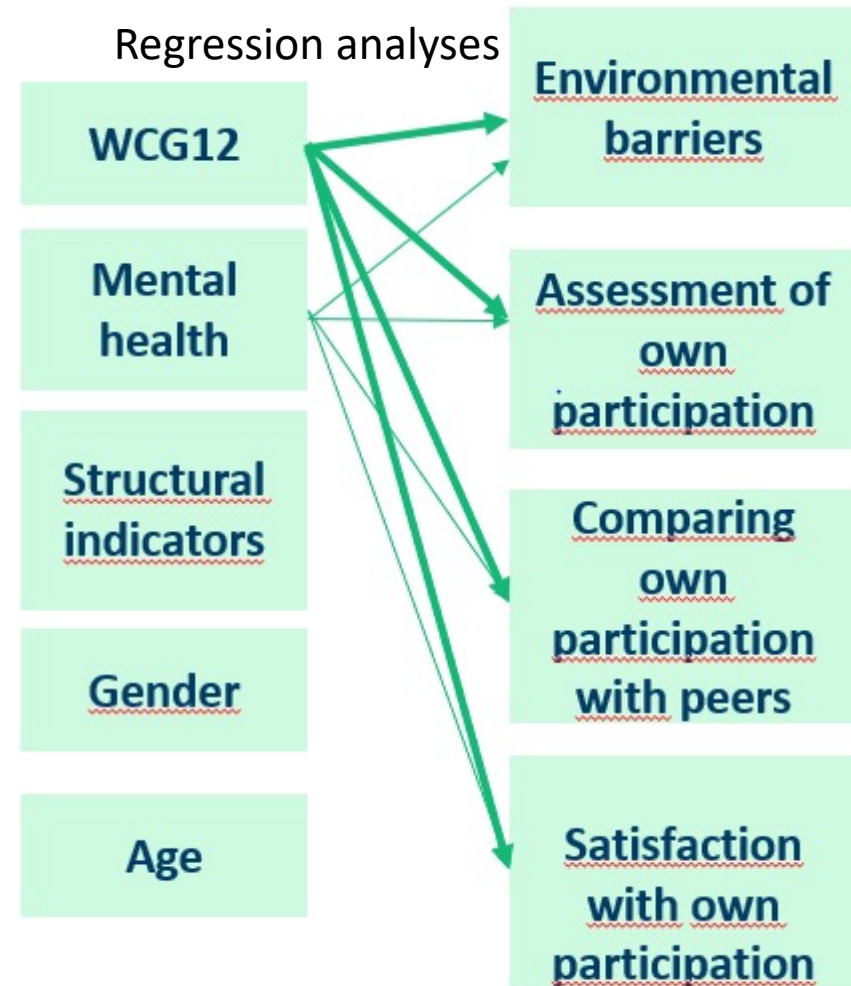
Regression analyses

WCG12

Mental health

Structural indicators

Gender

Age

Environmental barriers

Assessment of own participation

Comparing own participation with peers

Satisfaction with own participation